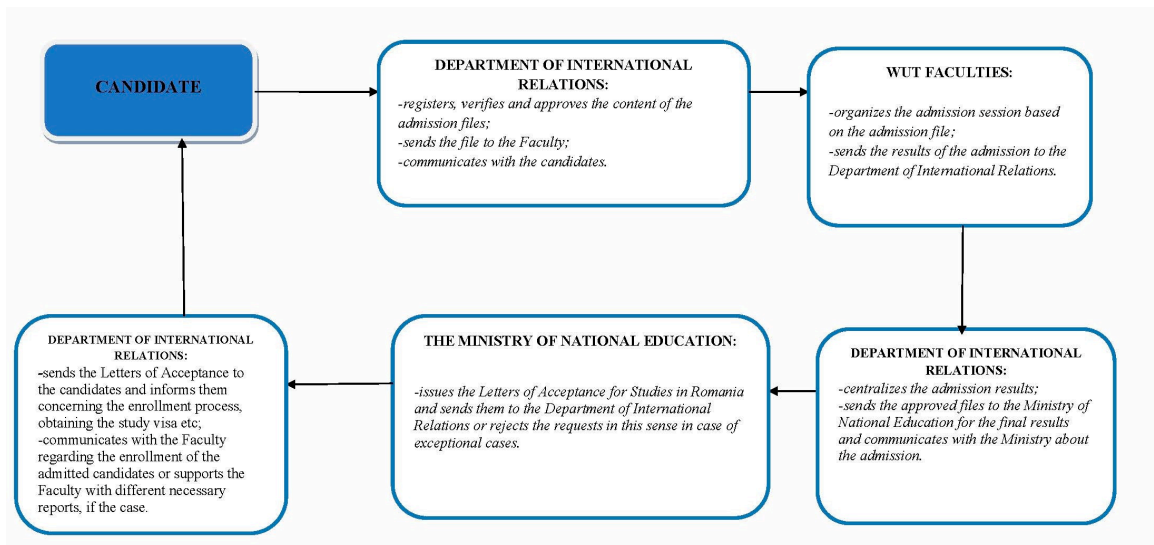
CANDIDATE

DEPARTMENT OF INTERNATIONAL RELATIONS:
-registers, verifies and approves the content of the admission files;
-sends the file to the Faculty;
-communicates with the candidates.

WUT FACULTIES:
-organizes the admission session based on the admission file;
-sends the results of the admission to the Department of International Relations.

DEPARTMENT OF INTERNATIONAL RELATIONS:
-centralizes the admission results;
-sends the approved files to the Ministry of National Education for the final results and communicates with the Ministry about the admission.

THE MINISTRY OF NATIONAL EDUCATION:
-issues the Letters of Acceptance for Studies in Romania and sends them to the Department of International Relations or rejects the requests in this sense in case of exceptional cases.

DEPARTMENT OF INTERNATIONAL RELATIONS:
-sends the Letters of Acceptance to the candidates and informs them concerning the enrollment process, obtaining the study visa etc;
-communicates with the Faculty regarding the enrollment of the admitted candidates or supports the Faculty with different necessary reports, if the case.